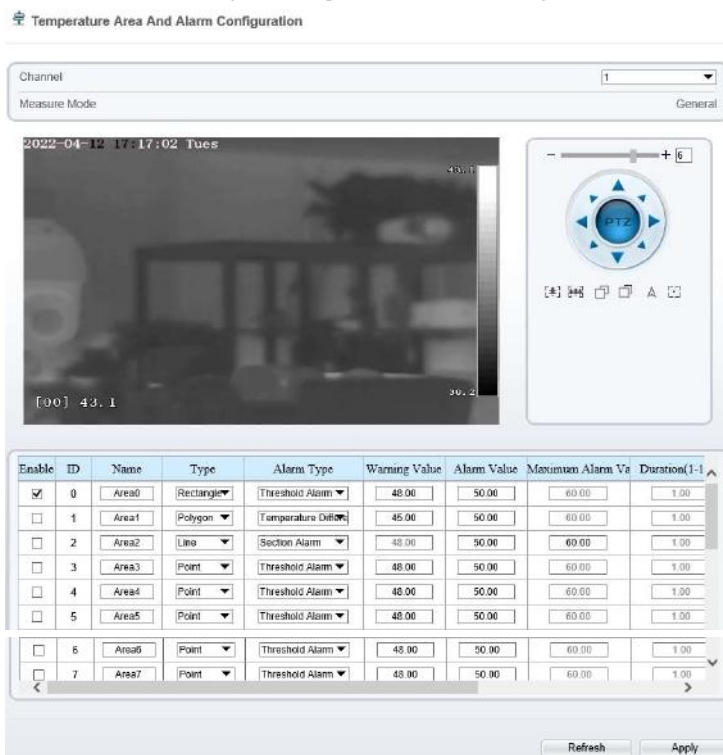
Temperature Area And Alarm Configuration

Channel 1

Measure Mode General

2022-04-12 17:17:02 Tues

43.1

30.2

[00] 43.1

6

PTZ

A

| Enable | ID | Name | Type | Alarm Type | Warning Value | Alarm Value | Maximum Alarm Va | Duration(1-1 |
|---|---|---|---|---|---|---|---|---|
| ☑ | 0 | Area0 | Rectangle | Threshold Alarm | 48.00 | 50.00 | 60.00 | 1.00 |
| ☐ | 1 | Area1 | Polygon | Temperature Differe | 45.00 | 50.00 | 60.00 | 1.00 |
| ☐ | 2 | Area2 | Line | Section Alarm | 48.00 | 50.00 | 60.00 | 1.00 |
| ☐ | 3 | Area3 | Point | Threshold Alarm | 48.00 | 50.00 | 60.00 | 1.00 |
| ☐ | 4 | Area4 | Point | Threshold Alarm | 48.00 | 50.00 | 60.00 | 1.00 |
| ☐ | 5 | Area5 | Point | Threshold Alarm | 48.00 | 50.00 | 60.00 | 1.00 |
| ☐ | 6 | Area6 | Point | Threshold Alarm | 48.00 | 50.00 | 60.00 | 1.00 |
| ☐ | 7 | Area7 | Point | Threshold Alarm | 48.00 | 50.00 | 60.00 | 1.00 |

Refresh Apply